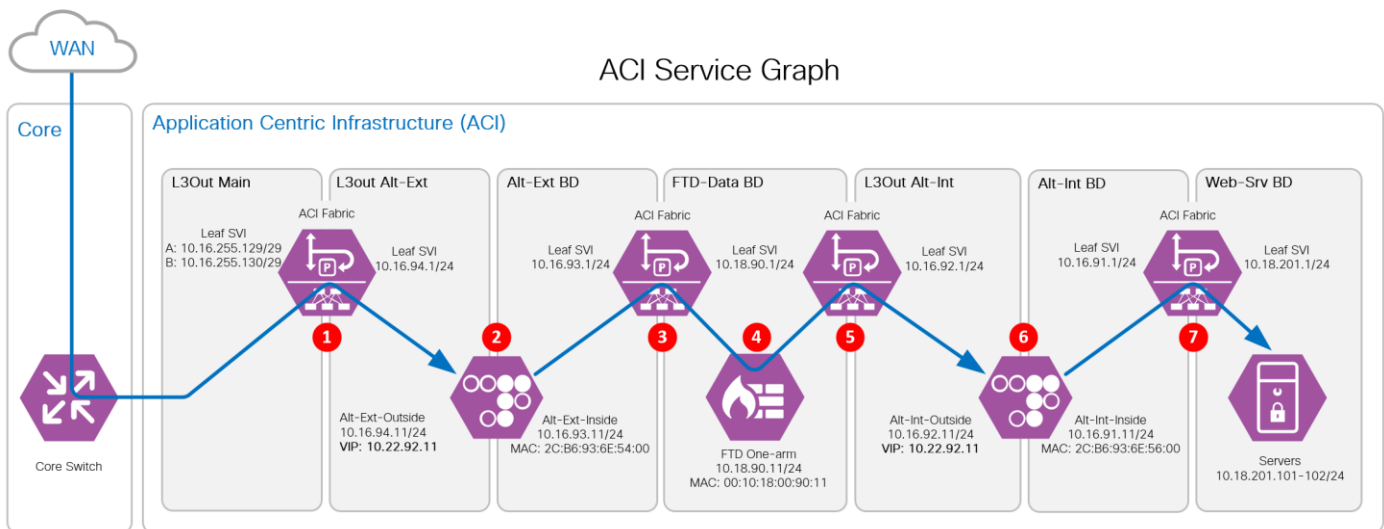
WAN

ACI Service Graph

Core

Application Centric Infrastructure (ACI)

L3Out Main

L3out Alt-Ext

Alt-Ext BD

FTD-Data BD

L3Out Alt-Int

Alt-Int BD

Web-Srv BD

ACI Fabric

Leaf SVI
A: 10.16.255.129/29
B: 10.16.255.130/29

Leaf SVI
10.16.94.1/24

Leaf SVI
10.16.93.1/24

ACI Fabric

Leaf SVI
10.18.90.1/24

ACI Fabric

Leaf SVI
10.16.92.1/24

Leaf SVI
10.16.91.1/24

ACI Fabric

Leaf SVI
10.18.201.1/24

1

2

3

4

5

6

7

Core Switch

Alt-Ext-Outside
10.16.94.11/24
VIP: 10.22.92.11

Alt-Ext-Inside
10.16.93.11/24
MAC: 2C:B6:93:6E:54:00

FTD One-arm
10.18.90.11/24
MAC: 00:10:18:00:90:11

Alt-Int-Outside
10.16.92.11/24
VIP: 10.22.92.11

Alt-Int-Inside
10.16.91.11/24
MAC: 2C:B6:93:6E:56:00

Servers
10.18.201.101-102/24